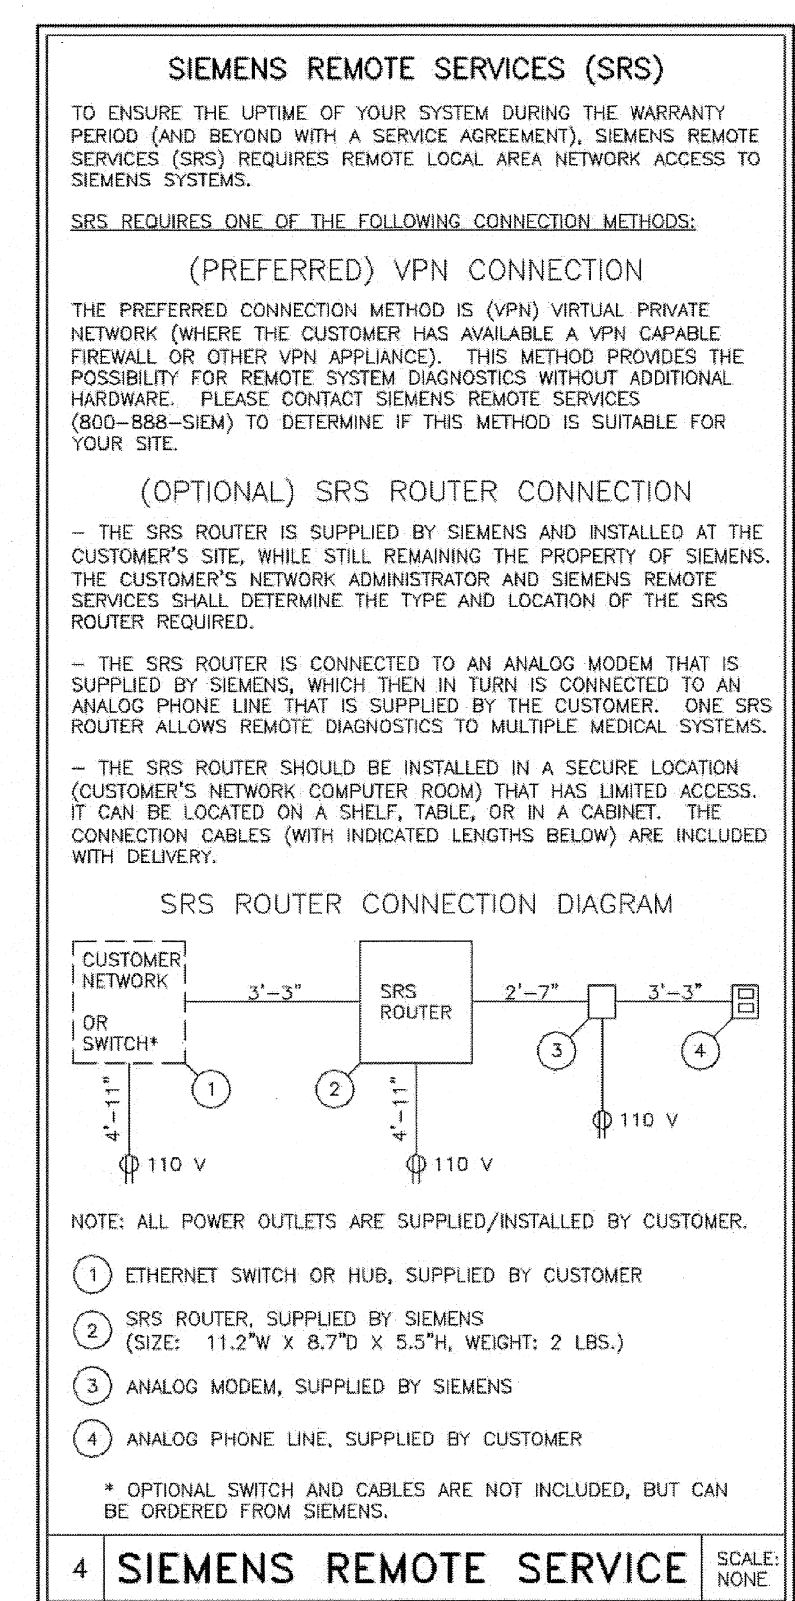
SIEMENS REMOTE SERVICES (SRS)

TO ENSURE THE UPTIME OF YOUR SYSTEM DURING THE WARRANTY PERIOD (AND BEYOND WITH A SERVICE AGREEMENT), SIEMENS REMOTE SERVICES (SRS) REQUIRES REMOTE LOCAL AREA NETWORK ACCESS TO SIEMENS SYSTEMS.

SRS REQUIRES ONE OF THE FOLLOWING CONNECTION METHODS:

(PREFERRED) VPN CONNECTION

THE PREFERRED CONNECTION METHOD IS (VPN) VIRTUAL PRIVATE NETWORK (WHERE THE CUSTOMER HAS AVAILABLE A VPN CAPABLE FIREWALL OR OTHER VPN APPLIANCE). THIS METHOD PROVIDES THE POSSIBILITY FOR REMOTE SYSTEM DIAGNOSTICS WITHOUT ADDITIONAL HARDWARE. PLEASE CONTACT SIEMENS REMOTE SERVICES (800-888-SIEM) TO DETERMINE IF THIS METHOD IS SUITABLE FOR YOUR SITE.

(OPTIONAL) SRS ROUTER CONNECTION

– THE SRS ROUTER IS SUPPLIED BY SIEMENS AND INSTALLED AT THE CUSTOMER'S SITE, WHILE STILL REMAINING THE PROPERTY OF SIEMENS. THE CUSTOMER'S NETWORK ADMINISTRATOR AND SIEMENS REMOTE SERVICES SHALL DETERMINE THE TYPE AND LOCATION OF THE SRS ROUTER REQUIRED.

– THE SRS ROUTER IS CONNECTED TO AN ANALOG MODEM THAT IS SUPPLIED BY SIEMENS, WHICH THEN IN TURN IS CONNECTED TO AN ANALOG PHONE LINE THAT IS SUPPLIED BY THE CUSTOMER. ONE SRS ROUTER ALLOWS REMOTE DIAGNOSTICS TO MULTIPLE MEDICAL SYSTEMS.

– THE SRS ROUTER SHOULD BE INSTALLED IN A SECURE LOCATION (CUSTOMER'S NETWORK COMPUTER ROOM) THAT HAS LIMITED ACCESS. IT CAN BE LOCATED ON A SHELF, TABLE, OR IN A CABINET. THE CONNECTION CABLES (WITH INDICATED LENGTHS BELOW) ARE INCLUDED WITH DELIVERY.

SRS ROUTER CONNECTION DIAGRAM

CUSTOMER NETWORK OR SWITCH*
3'-3"
SRS ROUTER
2'-7"
3'-3"
1
2
3
4
4'-11"
4'-11"
110 V
110 V
110 V

NOTE: ALL POWER OUTLETS ARE SUPPLIED/INSTALLED BY CUSTOMER.

1 ETHERNET SWITCH OR HUB, SUPPLIED BY CUSTOMER

2 SRS ROUTER, SUPPLIED BY SIEMENS (SIZE: 11.2"W X 8.7"D X 5.5"H, WEIGHT: 2 LBS.)

3 ANALOG MODEM, SUPPLIED BY SIEMENS

4 ANALOG PHONE LINE, SUPPLIED BY CUSTOMER

* OPTIONAL SWITCH AND CABLES ARE NOT INCLUDED, BUT CAN BE ORDERED FROM SIEMENS.

4 SIEMENS REMOTE SERVICE SCALE: NONE